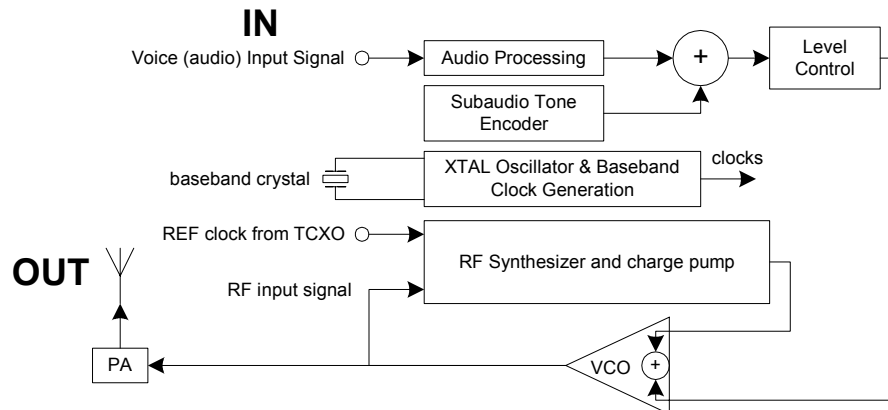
IN

Voice (audio) Input Signal

Audio Processing

+

Level Control

Subaudio Tone Encoder

baseband crystal

XTAL Oscillator & Baseband Clock Generation

clocks

REF clock from TCXO

OUT

RF Synthesizer and charge pump

RF input signal

PA

VCO

+